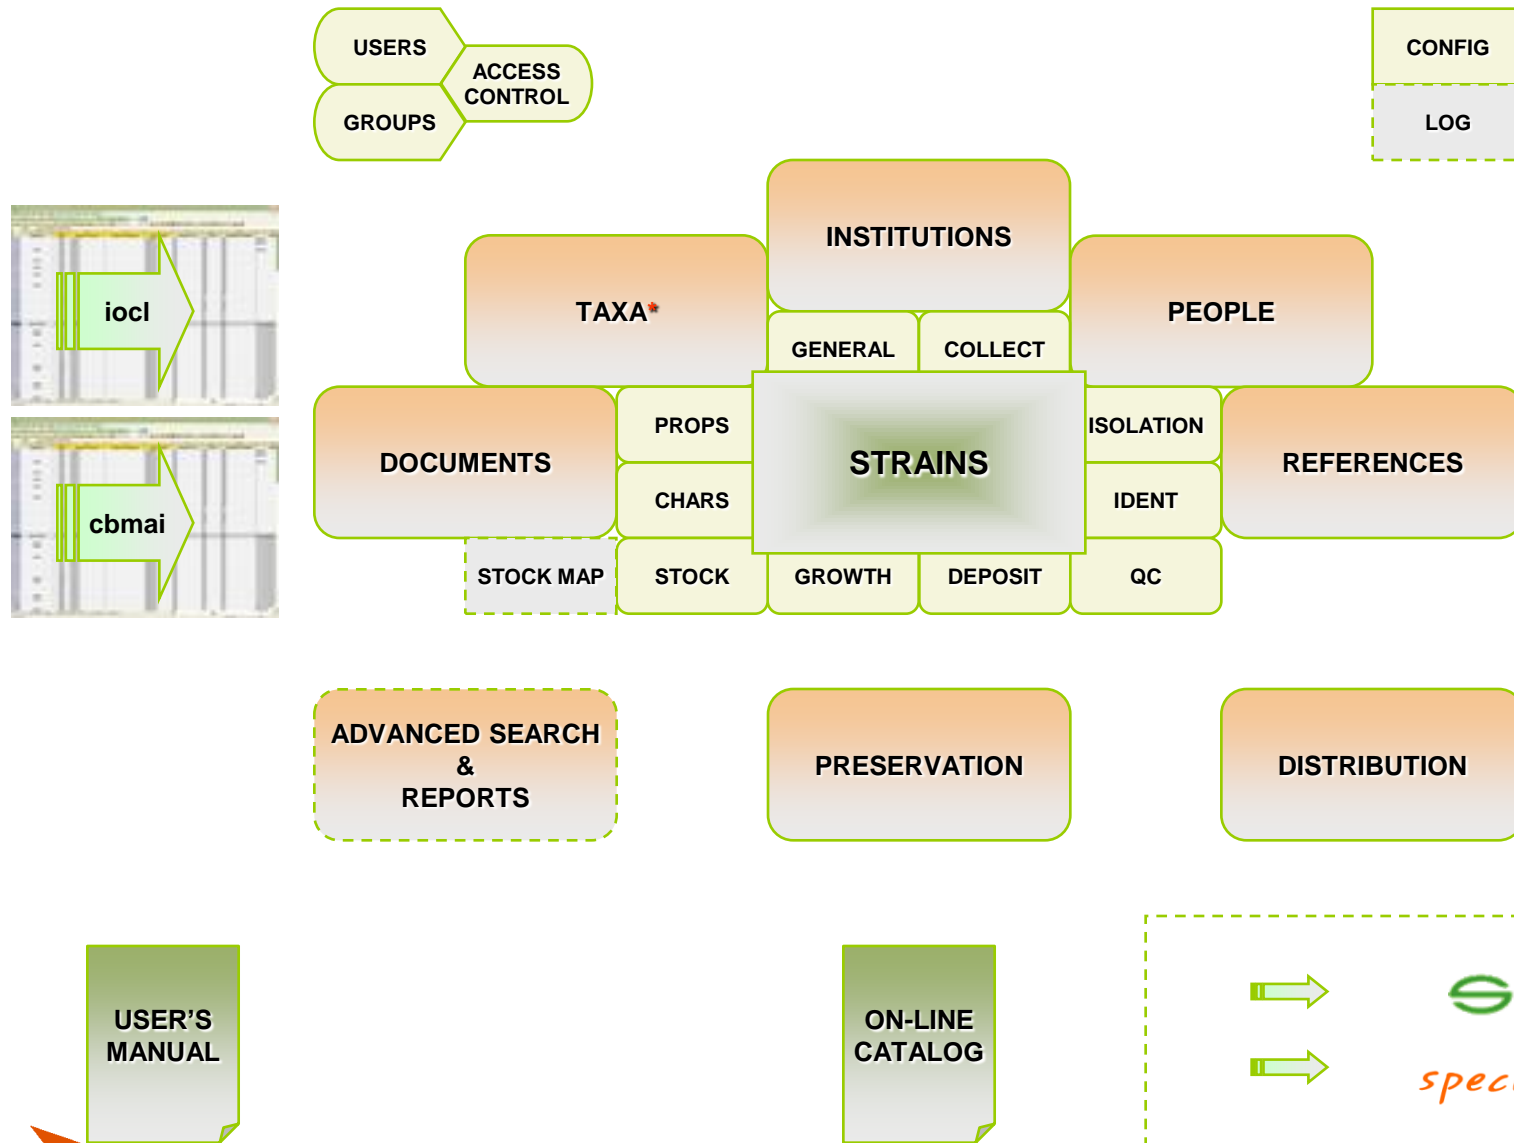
USERS
ACCESS CONTROL
GROUPS

CONFIG
LOG

iocl
cbmai

INSTITUTIONS
TAXA*
PEOPLE
GENERAL
COLLECT
DOCUMENTS
PROPS
STRAINS
ISOLATION
REFERENCES
CHARS
IDENT
STOCK MAP
STOCK
GROWTH
DEPOSIT
QC

ADVANCED SEARCH & REPORTS
PRESERVATION
DISTRIBUTION

USER'S MANUAL
ON-LINE CATALOG

spec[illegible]